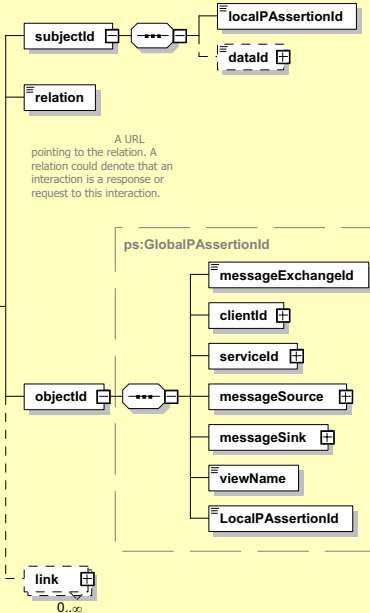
subjectId

localPAssertionId

dataId

relation

A URL pointing to the relation. A relation could denote that an interaction is a response or request to this interaction.

ps:GlobalPAssertionId

messageExchangeId

clientId

serviceId

objectId

messageSource

messageSink

viewName

LocalPAssertionId

link

0..∞